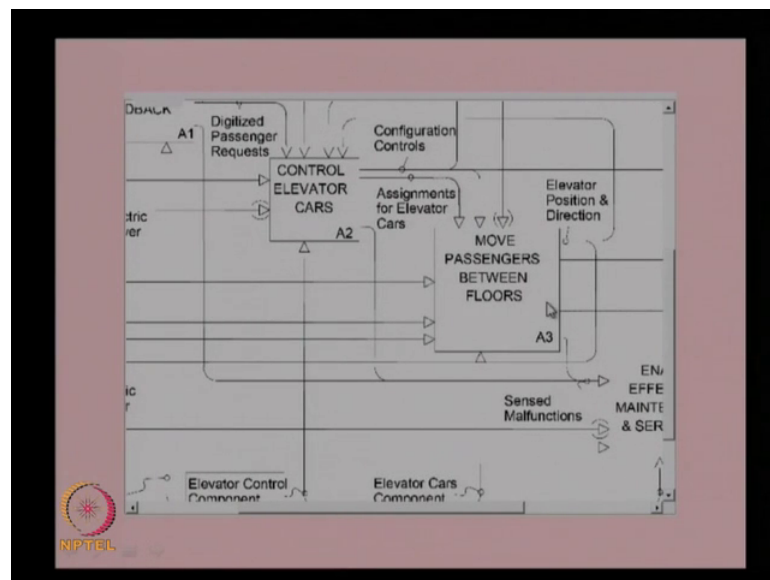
DBACK

A1

Digitized Passenger Requests

Configuration Controls

CONTROL ELEVATOR CARS

A2

ctric ver

Assignments for Elevator Cars

Elevator Position & Direction

MOVE PASSENGERS BETWEEN FLOORS

A3

ic r

Sensed Malfunctions

EN/ EFFE MAINTE & SER

Elevator Control Component

Elevator Cars Component

NPTEL